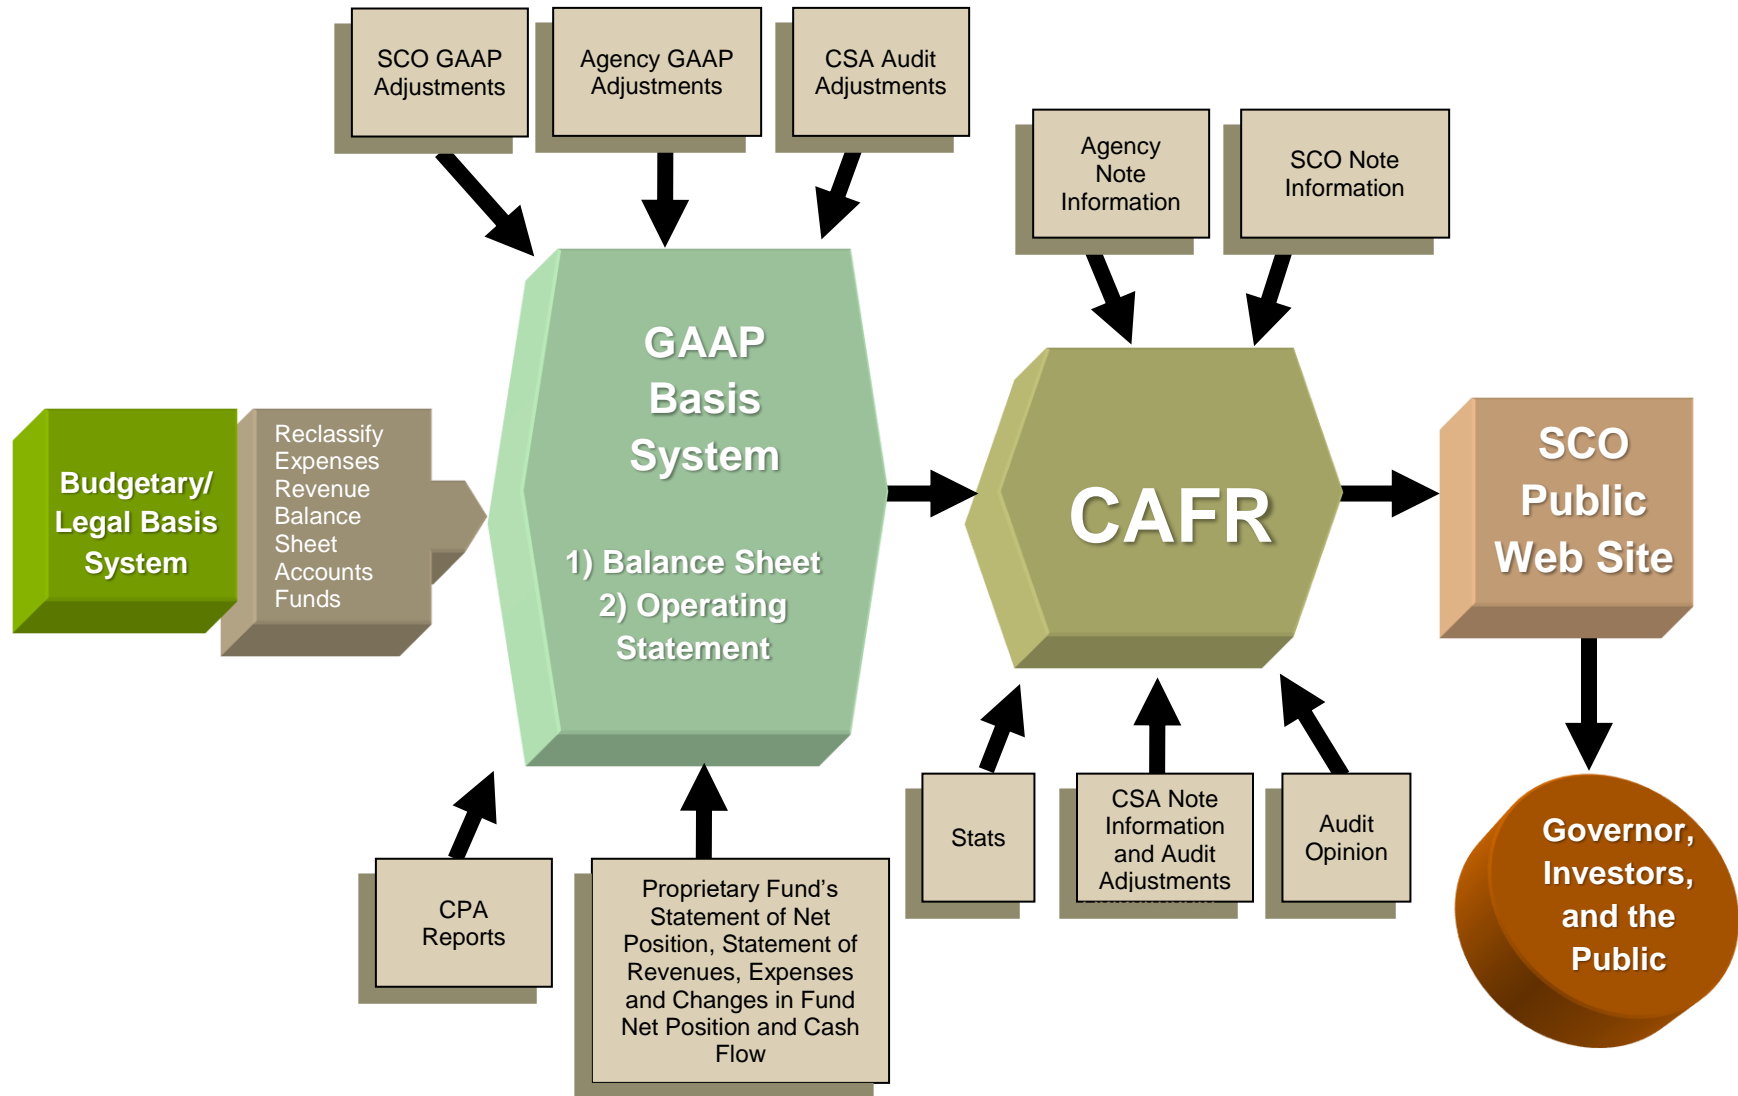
SCO GAAP Adjustments

Agency GAAP Adjustments

CSA Audit Adjustments

Agency Note Information

SCO Note Information

Budgetary/ Legal Basis System

Reclassify Expenses Revenue Balance Sheet Accounts Funds

GAAP Basis System

1) Balance Sheet
2) Operating Statement

CAFR

SCO Public Web Site

Governor, Investors, and the Public

CPA Reports

Proprietary Fund's Statement of Net Position, Statement of Revenues, Expenses and Changes in Fund Net Position and Cash Flow

Stats

CSA Note Information and Audit Adjustments

Audit Opinion